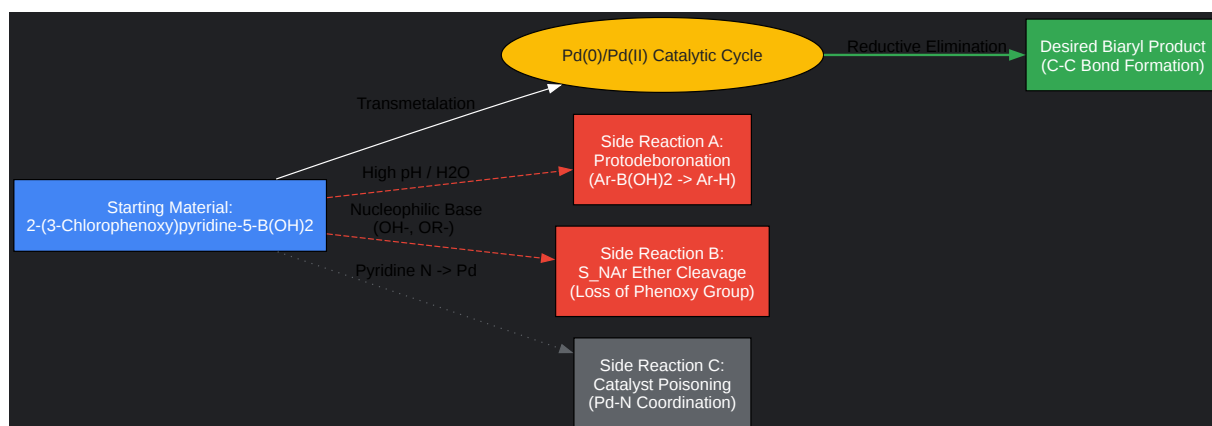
Pd(0)/Pd(II) Catalytic Cycle

Reductive Elimination

Desired Biaryl Product
(C-C Bond Formation)

Transmetalation

Side Reaction A:
Protodeboronation
(Ar-B(OH)2 -> Ar-H)

High pH / H2O

Starting Material:
2-(3-Chlorophenoxy)pyridine-5-B(OH)2

Nucleophilic Base
(OH-, OR-)

Side Reaction B:
S_NAr Ether Cleavage
(Loss of Phenoxy Group)

Pyridine N -> Pd

Side Reaction C:
Catalyst Poisoning
(Pd-N Coordination)